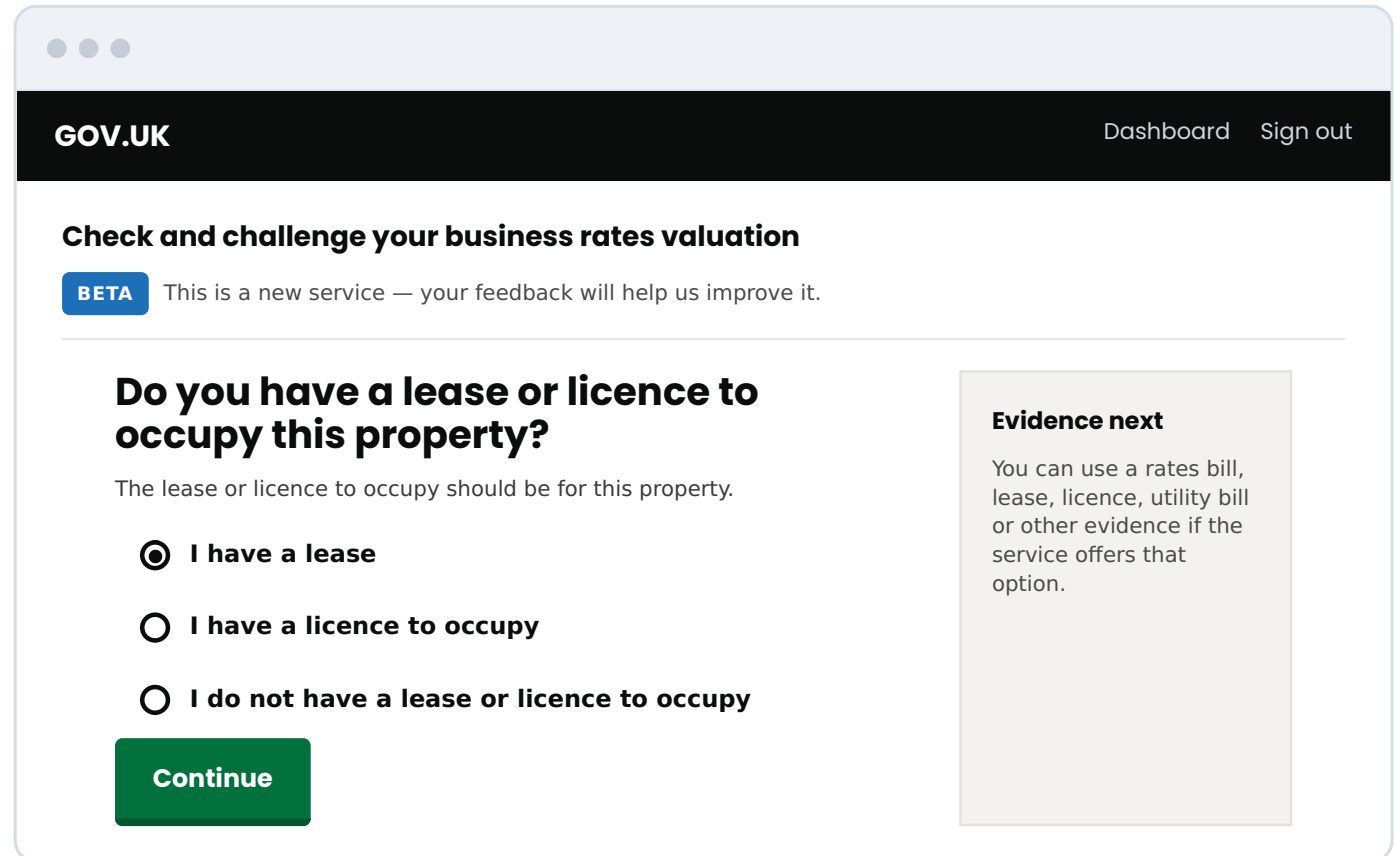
GOV.UK

Dashboard Sign out

Check and challenge your business rates valuation

BETA This is a new service — your feedback will help us improve it.

Do you have a lease or licence to occupy this property?

The lease or licence to occupy should be for this property.

I have a lease

I have a licence to occupy

I do not have a lease or licence to occupy

Continue

Evidence next

You can use a rates bill, lease, licence, utility bill or other evidence if the service offers that option.